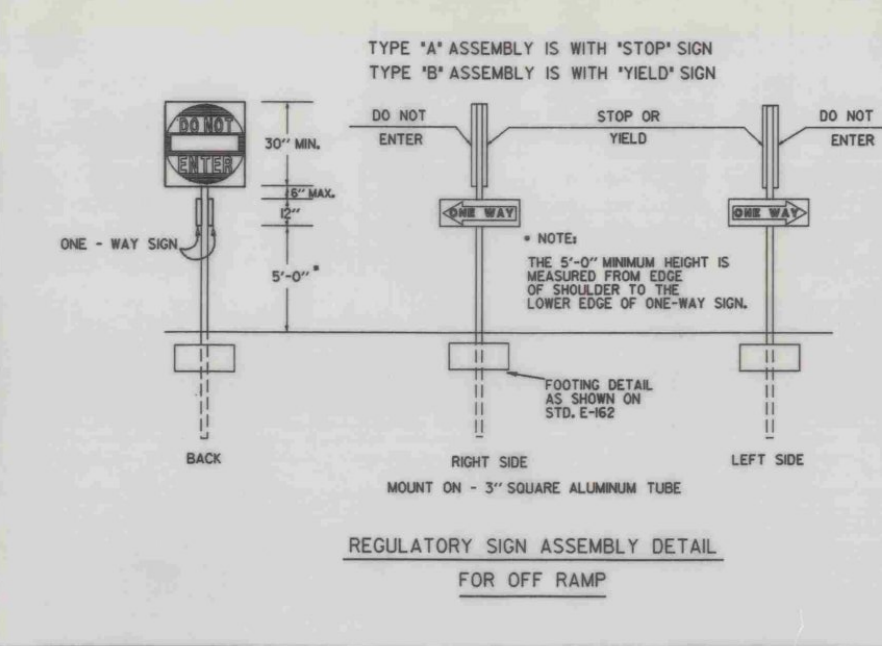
TYPE "A" ASSEMBLY IS WITH "STOP" SIGN
TYPE "B" ASSEMBLY IS WITH "YIELD" SIGN

DO NOT ENTER

30'' MIN.

6'' MAX.

12''

ONE - WAY SIGN

5'-0''*

DO NOT ENTER

STOP OR YIELD

DO NOT ENTER

ONE WAY

ONE WAY

* NOTE:
THE 5'-0'' MINIMUM HEIGHT IS MEASURED FROM EDGE OF SHOULDER TO THE LOWER EDGE OF ONE-WAY SIGN.

FOOTING DETAIL AS SHOWN ON STD. E-162

BACK

RIGHT SIDE

LEFT SIDE

MOUNT ON - 3'' SQUARE ALUMINUM TUBE

REGULATORY SIGN ASSEMBLY DETAIL

FOR OFF RAMP